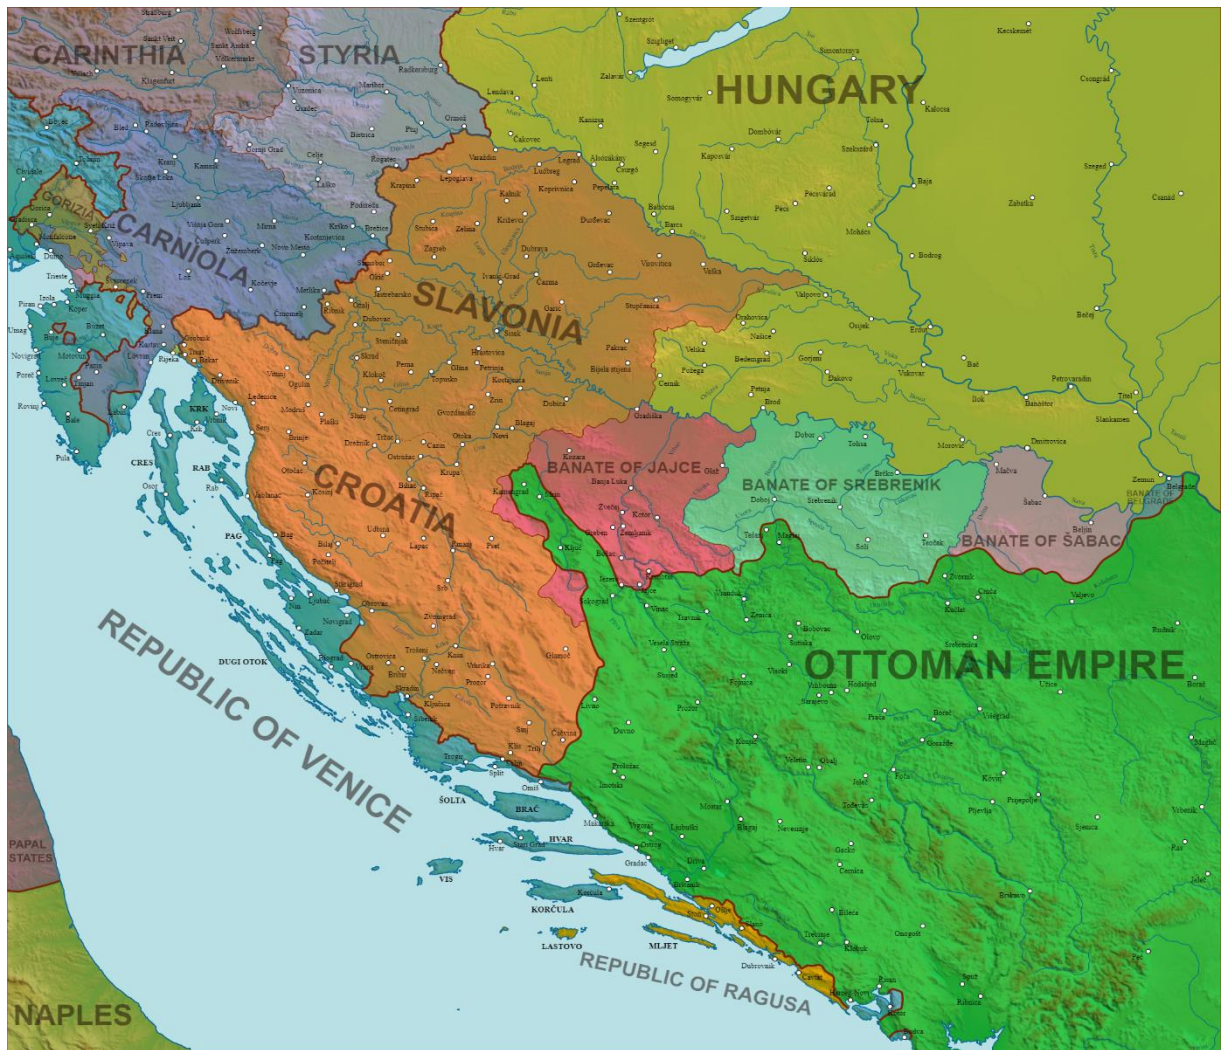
CARINTHIA
STYRIA
HUNGARY
GORIZIA
CARNIOLA
SLAVONIA
CROATIA
BANATE OF JAJCE
BANATE OF SREBRENIK
BANATE OF ŠABAC
BANATE OF BELGRADE
OTTOMAN EMPIRE
REPUBLIC OF VENICE
REPUBLIC OF RAGUSA
PAPAL STATES
NAPLES
KRK
CRES
RAB
PAG
DUGI OTOK
ŠOLTA
BRAČ
HVAR
VIS
KORČULA
LASTOVO
MLJET